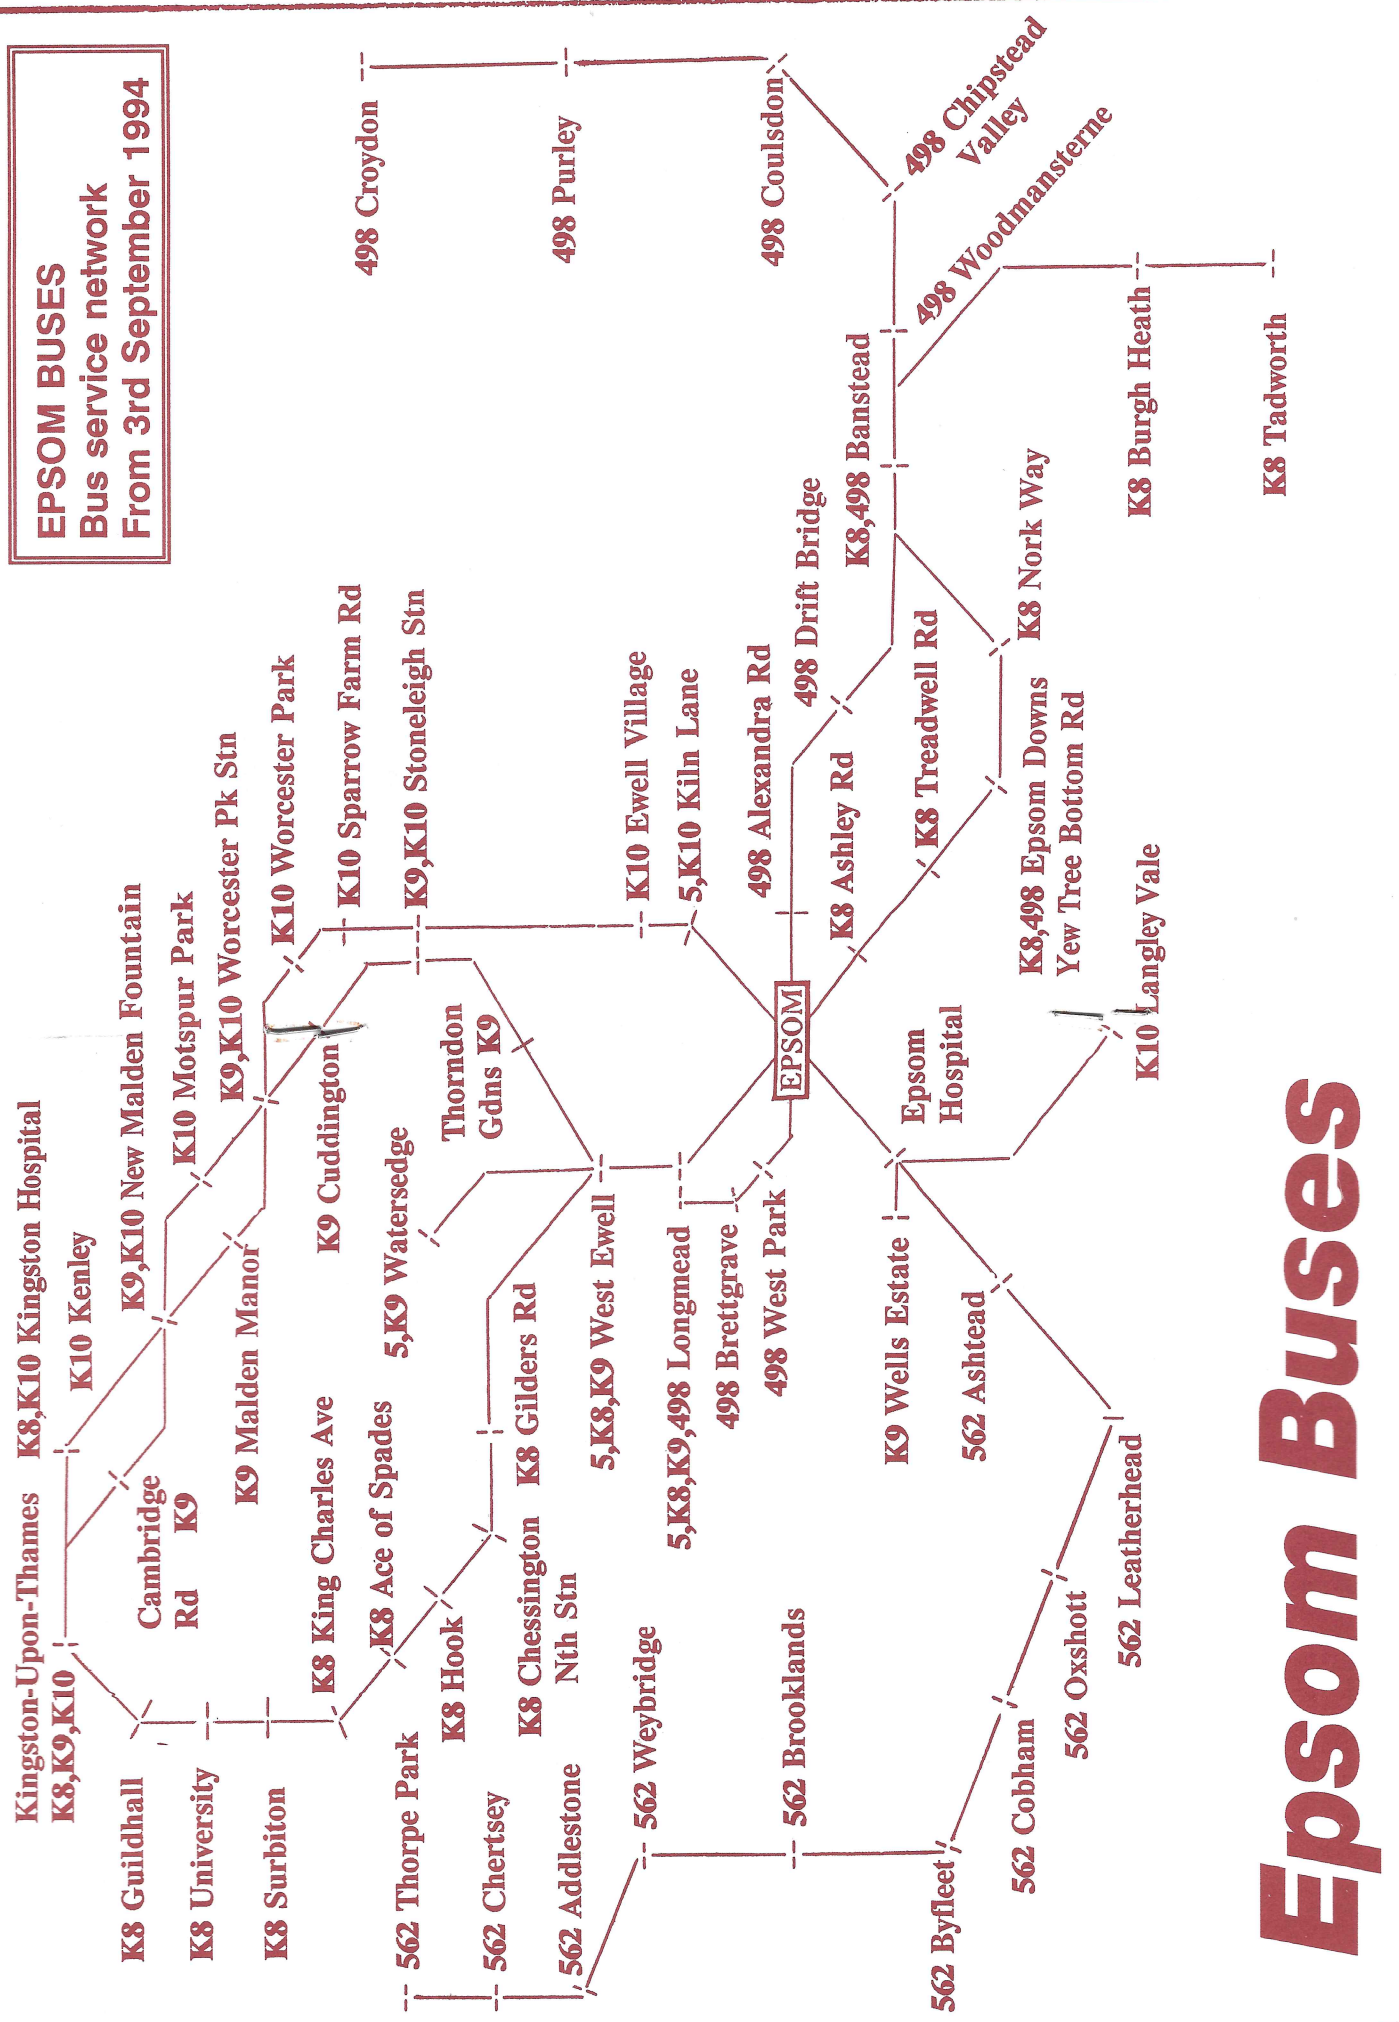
EPSOM BUSES
Bus service network
From 3rd September 1994

498 Croydon

498 Purley

498 Coulsdon

498 Chipstead Valley

498 Woodmansterne

K8 Burgh Heath

K8 Tadworth

K8,498 Banstead

498 Drift Bridge

K8 Nork Way

K10 Sparrow Farm Rd

K9,K10 Stoneleigh Stn

K10 Ewell Village

5,K10 Kiln Lane

498 Alexandra Rd

K8 Ashley Rd

K8 Treadwell Rd

K8,498 Epsom Downs Yew Tree Bottom Rd

K10 Langley Vale

K10 Worcester Park

K9,K10 Worcester Pk Stn

K10 Motspur Park

K10 New Malden Fountain

K9,K10 Kingston Hospital

K8,K10 Kingston Hospital

K10 Kenley

Kingston-Upon-Thames K8,K9,K10

Cambridge Rd K9

K9 Malden Manor

K9 Cuddington

Thorndon Gdns K9

EPSOM

Epsom Hospital

K8 Guildhall

K8 University

K8 Surbiton

K8 King Charles Ave

K8 Ace of Spades

5,K9 Watersedge

K8 Gilders Rd

5,K8,K9 West Ewell

5,K8,K9,498 Longmead

498 Brettgrave

498 West Park

K9 Wells Estate

562 Ashtead

562 Leatherhead

562 Oxshott

562 Cobham

562 Byfleet

562 Brooklands

562 Weybridge

562 Addlestone

562 Chertsey

562 Thorpe Park

K8 Hook

K8 Chessington Nth Stn

Epsom Buses